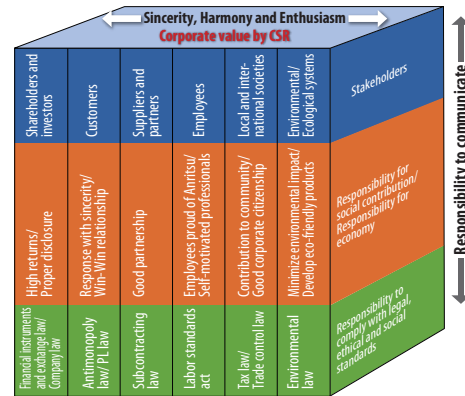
Sincerity, Harmony and Enthusiasm

Corporate value by CSR

Shareholders and investors

Customers

Suppliers and partners

Employees

Local and international societies

Environmental/ Ecological systems

Stakeholders

High returns/ Proper disclosure

Response with sincerity/ Win-Win relationship

Good partnership

Employees proud of Anritsu/ Self-motivated professionals

Contribution to community/ Good corporate citizenship

Minimize environmental impact/ Develop eco-friendly products

Responsibility for social contribution/ Responsibility for economy

Financial instruments and exchange law/ Company law

Antimonopoly law/ PL law

Subcontracting law

Labor standards act

Tax law/ Trade control law

Environmental law

Responsibility to comply with legal, ethical and social standards

Responsibility to communicate